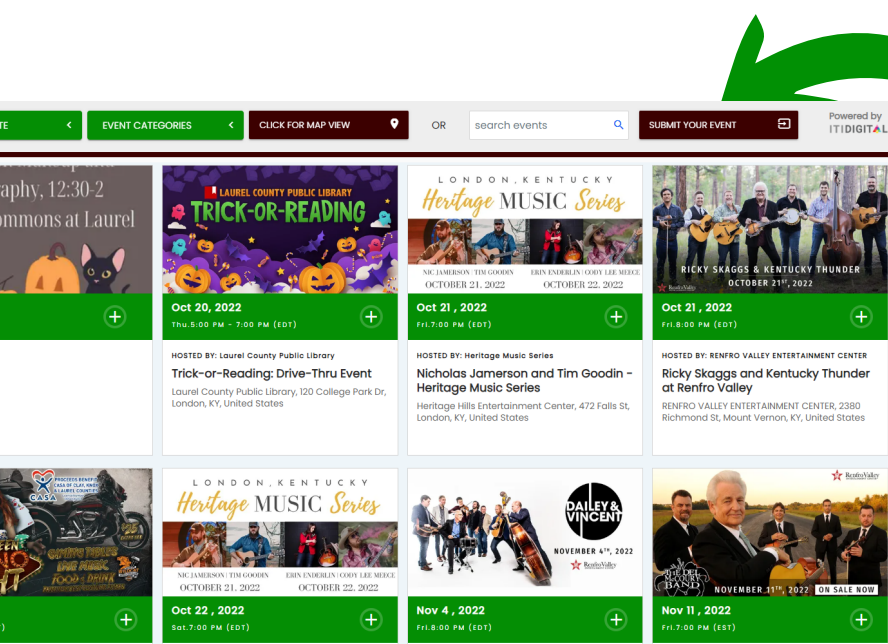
TE

EVENT CATEGORIES

CLICK FOR MAP VIEW

OR

search events

SUBMIT YOUR EVENT

Powered by
ITIDIGITAL

aphy, 12:30-2
ommons at Laurel

LAUREL COUNTY PUBLIC LIBRARY
TRICK-OR-READING

Oct 20, 2022
Thu.5:00 PM - 7:00 PM (EDT)

HOSTED BY: Laurel County Public Library
Trick-or-Reading: Drive-Thru Event
Laurel County Public Library, 120 College Park Dr, London, KY, United States

LONDON, KENTUCKY
Heritage MUSIC Series
NIC JAMERSON | TIM GOODIN OCTOBER 21, 2022
ERIN ENDERLIN | CODY LEE MEECE OCTOBER 22, 2022

Oct 21 , 2022
Fri.7:00 PM (EDT)

HOSTED BY: Heritage Music Series
Nicholas Jamerson and Tim Goodin - Heritage Music Series
Heritage Hills Entertainment Center, 472 Falls St, London, KY, United States

RICKY SKAGGS & KENTUCKY THUNDER
OCTOBER 21ST, 2022

Oct 21 , 2022
Fri.8:00 PM (EDT)

HOSTED BY: RENFRO VALLEY ENTERTAINMENT CENTER
Ricky Skaggs and Kentucky Thunder at Renfro Valley
RENFRO VALLEY ENTERTAINMENT CENTER, 2380 Richmond St, Mount Vernon, KY, United States

CASA

LONDON, KENTUCKY
Heritage MUSIC Series
NIC JAMERSON | TIM GOODIN OCTOBER 21, 2022
ERIN ENDERLIN | CODY LEE MEECE OCTOBER 22, 2022

Oct 22 , 2022
Sat.7:00 PM (EDT)

DAILEY & VINCENT
NOVEMBER 4TH, 2022
Renfro Valley

Nov 4 , 2022
Fri.8:00 PM (EDT)

Renfro Valley
THE DEL McCOURY BAND
NOVEMBER 11TH, 2022 ON SALE NOW

Nov 11 , 2022
Fri.7:00 PM (EST)